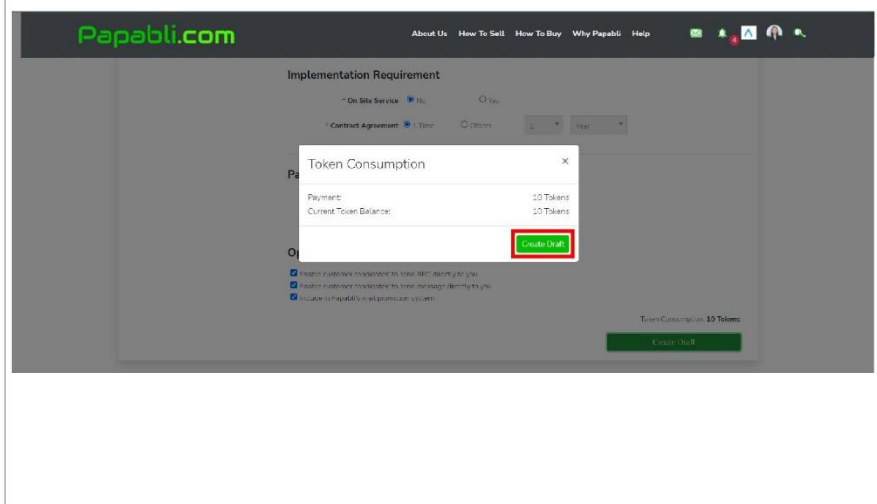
Papabli.com

About Us How To Sell How To Buy Why Papabli Help

4

Implementation Requirement

* On Site Service No Yes

* Contract Agreement 1 Time Others 1 Year

Pa

Token Consumption ×

Payment: 10 Tokens
Current Token Balance: 10 Tokens

Create Draft

Op

Enable customer (candidate) to send RFQ directly to you
Enable customer (candidate) to send message directly to you
Include in Papabli's mail promotion system

Token Consumption: 10 Tokens

Create Draft